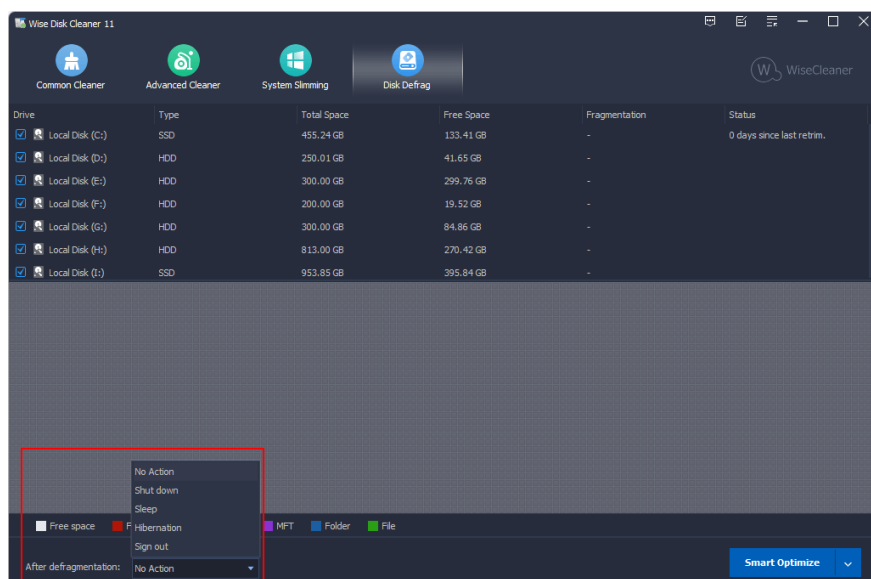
Wise Disk Cleaner 11

Common Cleaner
Advanced Cleaner
System Slimming
Disk Defrag

WiseCleaner

| Drive | Type | Total Space | Free Space | Fragmentation | Status |
|---|---|---|---|---|---|
| Local Disk (C:) | SSD | 455.24 GB | 133.41 GB | - | 0 days since last retrim. |
| Local Disk (D:) | HDD | 250.01 GB | 41.65 GB | - | |
| Local Disk (E:) | HDD | 300.00 GB | 299.76 GB | - | |
| Local Disk (F:) | HDD | 200.00 GB | 19.52 GB | - | |
| Local Disk (G:) | HDD | 300.00 GB | 84.86 GB | - | |
| Local Disk (H:) | HDD | 813.00 GB | 270.42 GB | - | |
| Local Disk (I:) | SSD | 953.85 GB | 395.84 GB | - | |

No Action
Shut down
Sleep
Hibernation
Sign out

Free space
F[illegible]
MFT
Folder
File

After defragmentation: No Action

Smart Optimize